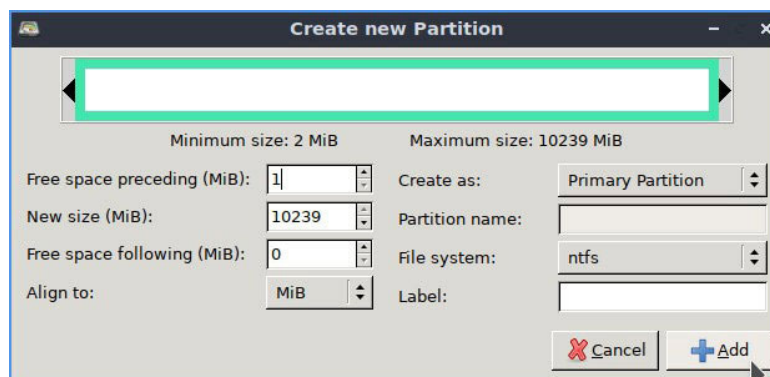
Create new Partition

Minimum size: 2 MiB

Maximum size: 10239 MiB

Free space preceding (MiB): 1

New size (MiB): 10239

Free space following (MiB): 0

Align to: MiB

Create as: Primary Partition

Partition name:

File system: ntfs

Label:

Cancel

Add